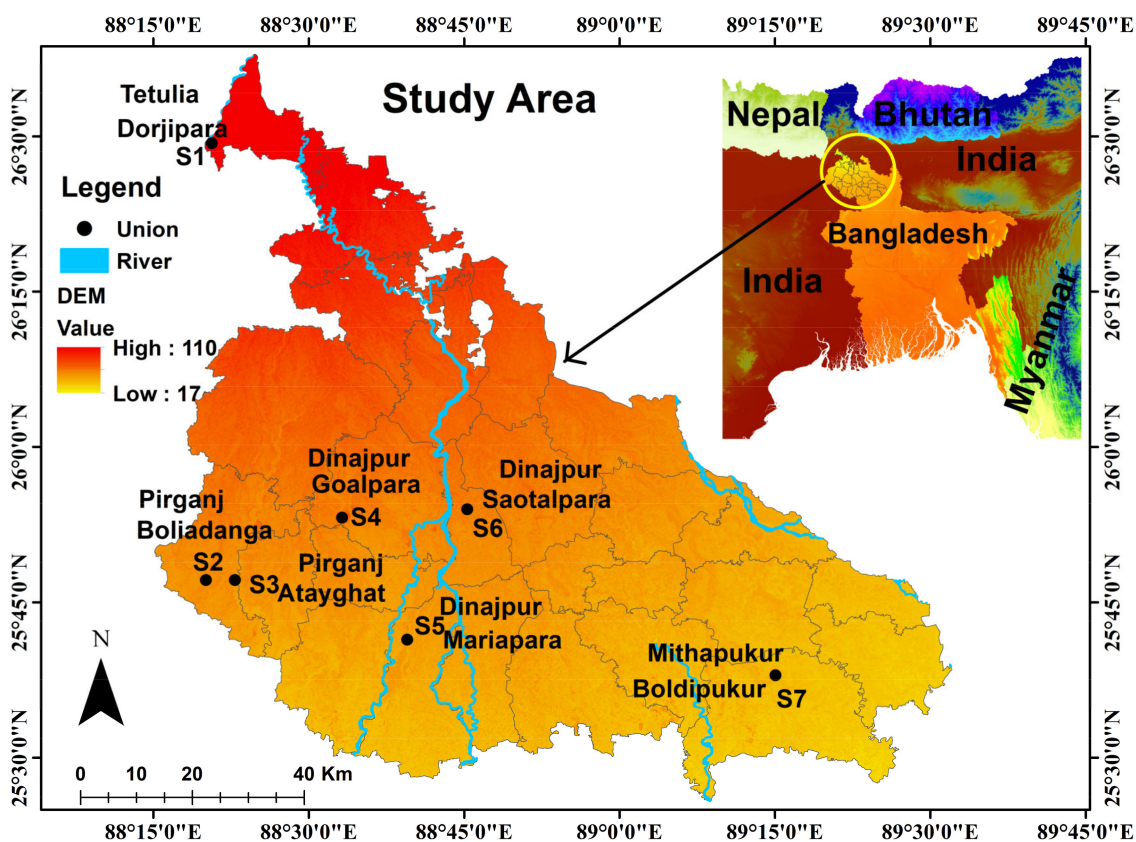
88°15'0"E 88°30'0"E 88°45'0"E 89°0'0"E 89°15'0"E 89°30'0"E 89°45'0"E

Study Area

Tetulia
Dorjipara
S1

Legend
Union
River
DEM
Value
High : 110
Low : 17

Nepal
Bhutan
India
Bangladesh
India
Myanmar

Dinajpur
Goalpara
S4

Dinajpur
Saotalpara
S6

Pirganj
Boliadanga
S2
S3
Pirganj
Atayghat

S5
Dinajpur
Mariapara

Mithapukur
Boldipukur
S7

N

0 10 20 40 Km

26°30'0"N 26°15'0"N 26°0'0"N 25°45'0"N 25°30'0"N

26°30'0"N 26°15'0"N 26°0'0"N 25°45'0"N 25°30'0"N

88°15'0"E 88°30'0"E 88°45'0"E 89°0'0"E 89°15'0"E 89°30'0"E 89°45'0"E